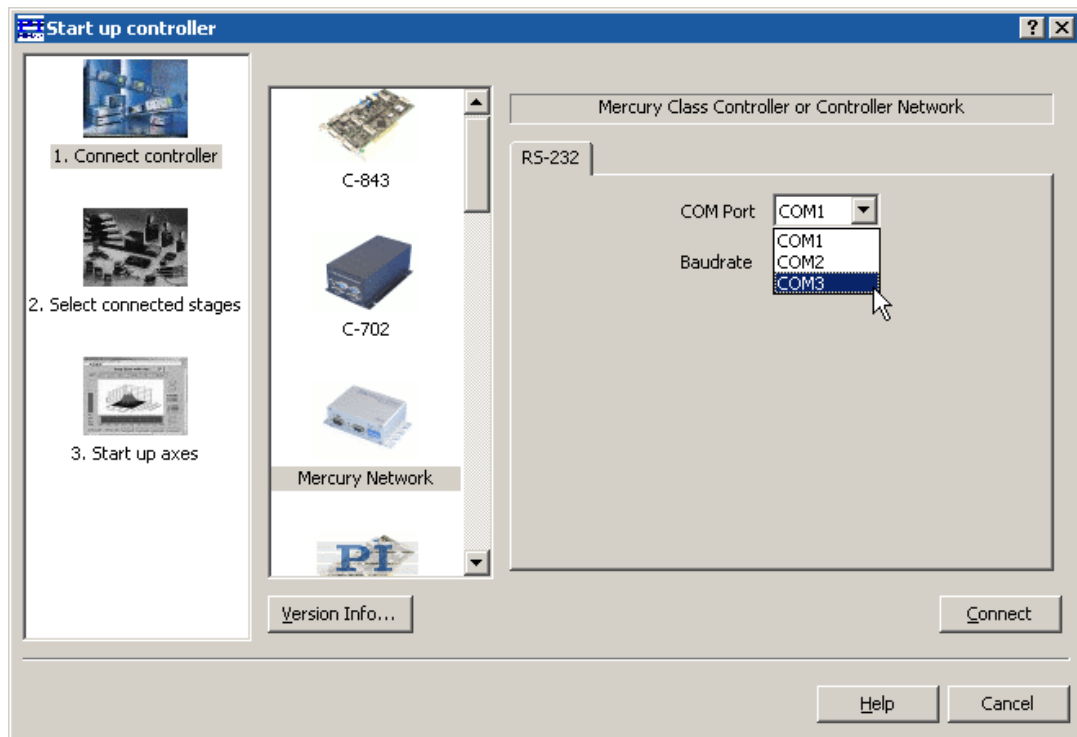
Start up controller

?

1. Connect controller

2. Select connected stages

3. Start up axes

C-843

C-702

Mercury Network

PI

Mercury Class Controller or Controller Network

RS-232

COM Port COM1

Baudrate

COM1
COM2
COM3

Version Info...

Connect

Help

Cancel